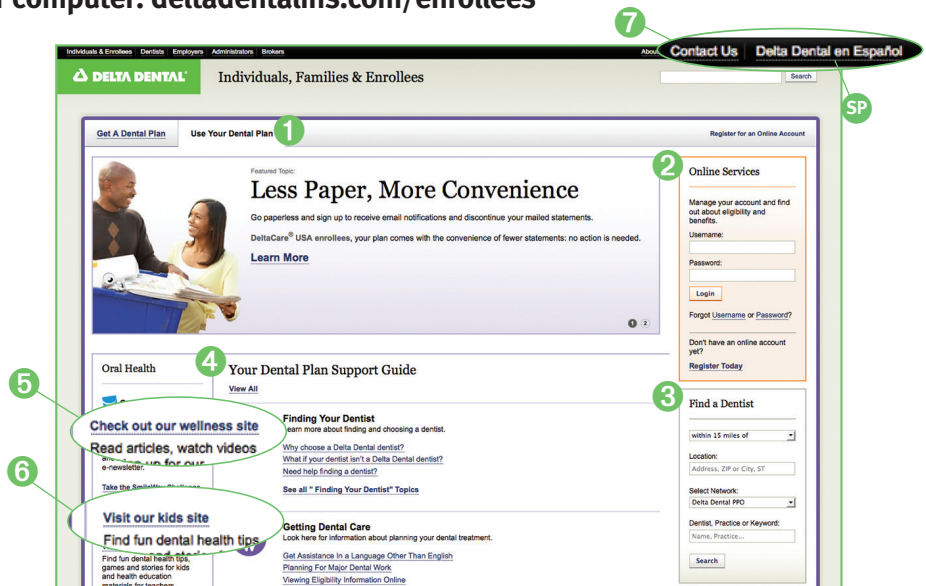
r computer: deltadentalins.com/enrollees

Individuals & Enrollees | Dentists | Employers | Administrators | Brokers

About

7

Contact Us | Delta Dental en Español

SP

DELTA DENTAL

Individuals, Families & Enrollees

Search

Get A Dental Plan

Use Your Dental Plan

1

Register for an Online Account

Featured Topic:

Less Paper, More Convenience

Go paperless and sign up to receive email notifications and discontinue your mailed statements.

DeltaCare® USA enrollees, your plan comes with the convenience of fewer statements: no action is needed.

Learn More

1 2

2

Online Services

Manage your account and find out about eligibility and benefits.

Username:

Password:

Login

Forgot Username or Password?

Don't have an online account yet?

Register Today

Oral Health

5

Check out our wellness site

Read articles, watch videos

e-newsletter.

Take the SmileWay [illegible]

6

Visit our kids site

Find fun dental health tips

Find fun dental health tips, games and stories for kids and health education materials for teachers.

4

Your Dental Plan Support Guide

View All

Finding Your Dentist

Learn more about finding and choosing a dentist.

Why choose a Delta Dental dentist?

What if your dentist isn't a Delta Dental dentist?

Need help finding a dentist?

See all " Finding Your Dentist" Topics

Getting Dental Care

Look here for information about planning your dental treatment.

Get Assistance In a Language Other Than English

Planning For Major Dental Work

Viewing Eligibility Information Online

3

Find a Dentist

within 15 miles of

Location:

Address, ZIP or City, ST

Select Network:

Delta Dental PPO

Dentist, Practice or Keyword:

Name, Practice...

Search